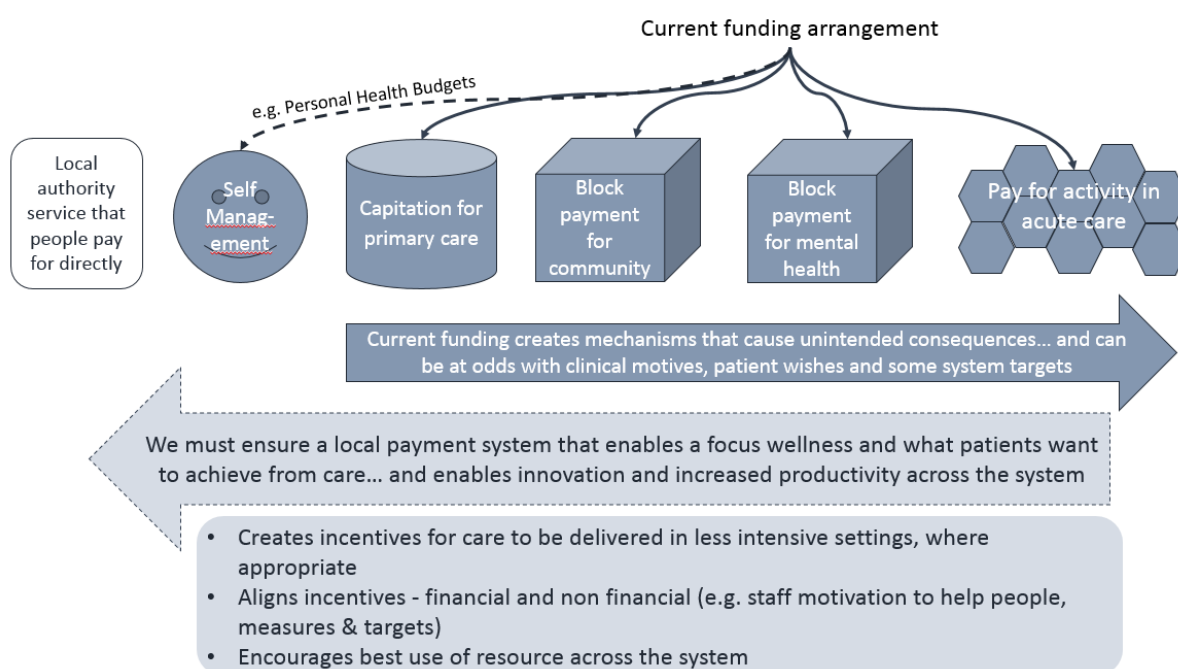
Current funding arrangement

e.g. Personal Health Budgets

Local authority service that people pay for directly

Self Manag-ement

Capitation for primary care

Block payment for community

Block payment for mental health

Pay for activity in acute care

Current funding creates mechanisms that cause unintended consequences… and can be at odds with clinical motives, patient wishes and some system targets

We must ensure a local payment system that enables a focus wellness and what patients want to achieve from care… and enables innovation and increased productivity across the system

- Creates incentives for care to be delivered in less intensive settings, where appropriate
- Aligns incentives - financial and non financial (e.g. staff motivation to help people, measures & targets)
- Encourages best use of resource across the system